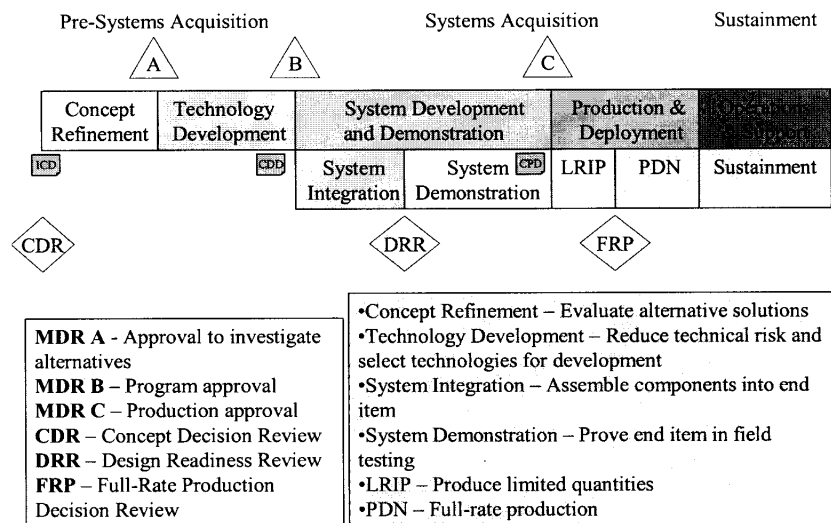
Pre-Systems Acquisition

Systems Acquisition

Sustainment

A

B

C

Concept Refinement

Technology Development

System Development and Demonstration

Production & Deployment

Operations & Support

ICD

CDD

System Integration

System Demonstration

CPD

LRIP

PDN

Sustainment

CDR

DRR

FRP

**MDR A** - Approval to investigate alternatives
**MDR B** – Program approval
**MDR C** – Production approval
**CDR** – Concept Decision Review
**DRR** – Design Readiness Review
**FRP** – Full-Rate Production Decision Review

•Concept Refinement – Evaluate alternative solutions
•Technology Development – Reduce technical risk and select technologies for development
•System Integration – Assemble components into end item
•System Demonstration – Prove end item in field testing
•LRIP – Produce limited quantities
•PDN – Full-rate production